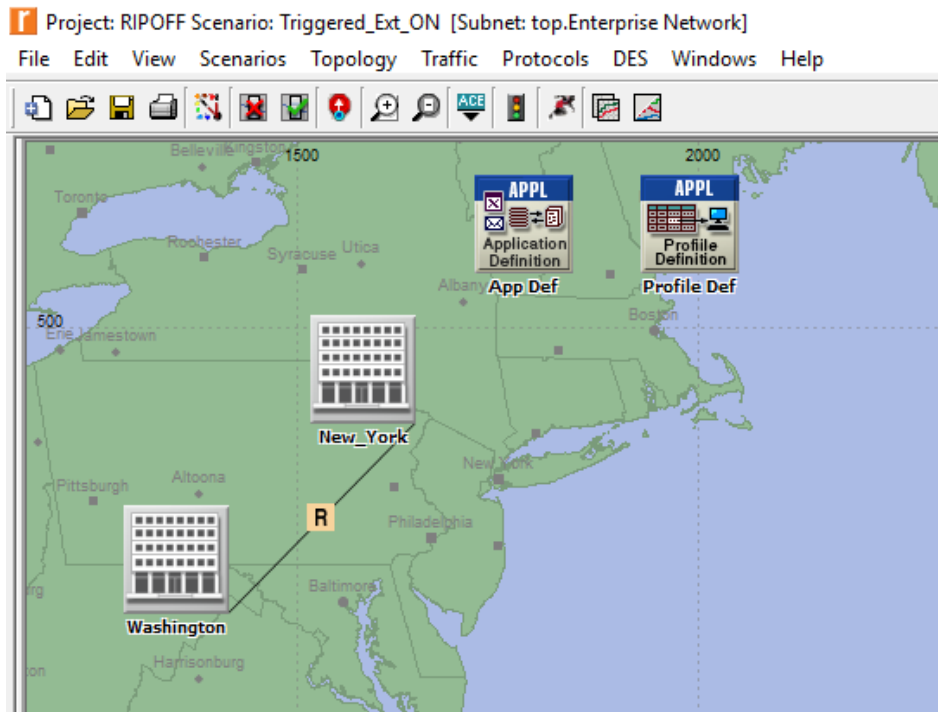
Project: RIPOFF Scenario: Triggered_Ext_ON [Subnet: top.Enterprise Network]

File Edit View Scenarios Topology Traffic Protocols DES Windows Help

ACE

Belleville Kingston 1500 2000

Toronto

Rochester Syracuse Utica

APPL Application Definition App Def

APPL Profile Definition Profile Def

Albany

Boston

500 Erie Jamestown

New_York

New York

Pittsburgh Altoona

R

Philadelphia

Washington

Baltimore

rg

Harrisonburg

ton